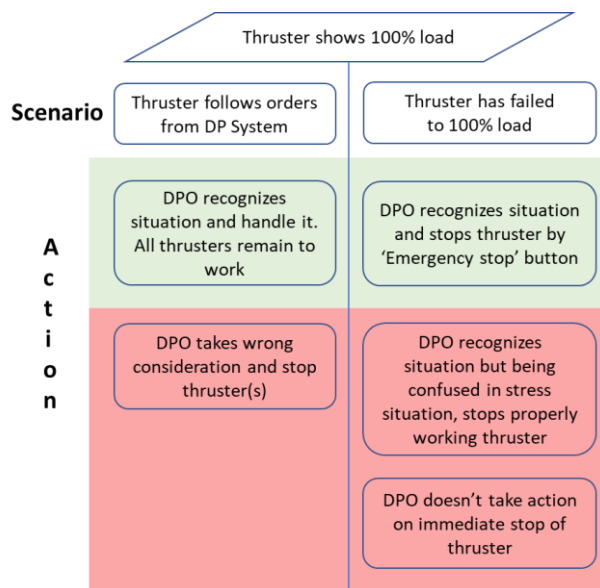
Thruster shows 100% load

Scenario

Thruster follows orders from DP System

Thruster has failed to 100% load

Action

DPO recognizes situation and handle it. All thrusters remain to work

DPO recognizes situation and stops thruster by 'Emergency stop' button

DPO takes wrong consideration and stop thruster(s)

DPO recognizes situation but being confused in stress situation, stops properly working thruster

DPO doesn't take action on immediate stop of thruster